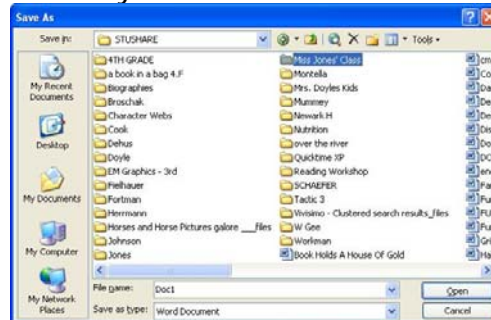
Save As

Save in: STUSHARE

Tools

My Recent Documents

Desktop

My Documents

My Computer

My Network Places

4TH GRADE
a book in a bag 4.F
Biographies
Broschak
Character Webs
Cook
Dehus
Doyle
EM Graphics - 3rd
Fielhauer
Fortman
Herrmann
Horses and Horse Pictures galore ___files
Johnson
Jones

Miss Jones' Class
Montella
Mrs. Doyles Kids
Mummey
Newark H
Nutrition
over the river
Quicktime XP
Reading Workshop
SCHAEFER
Tactic 3
Vivisimo - Clustered search results_files
W Gee
Workman
Book Holds A House Of Gold

cm
Co
Da
De
De
Dis
Do
DC
en
Fa
Fu
FU
Fu
Gri
Ha

File name: Doc1

Save as type: Word Document

Open

Cancel